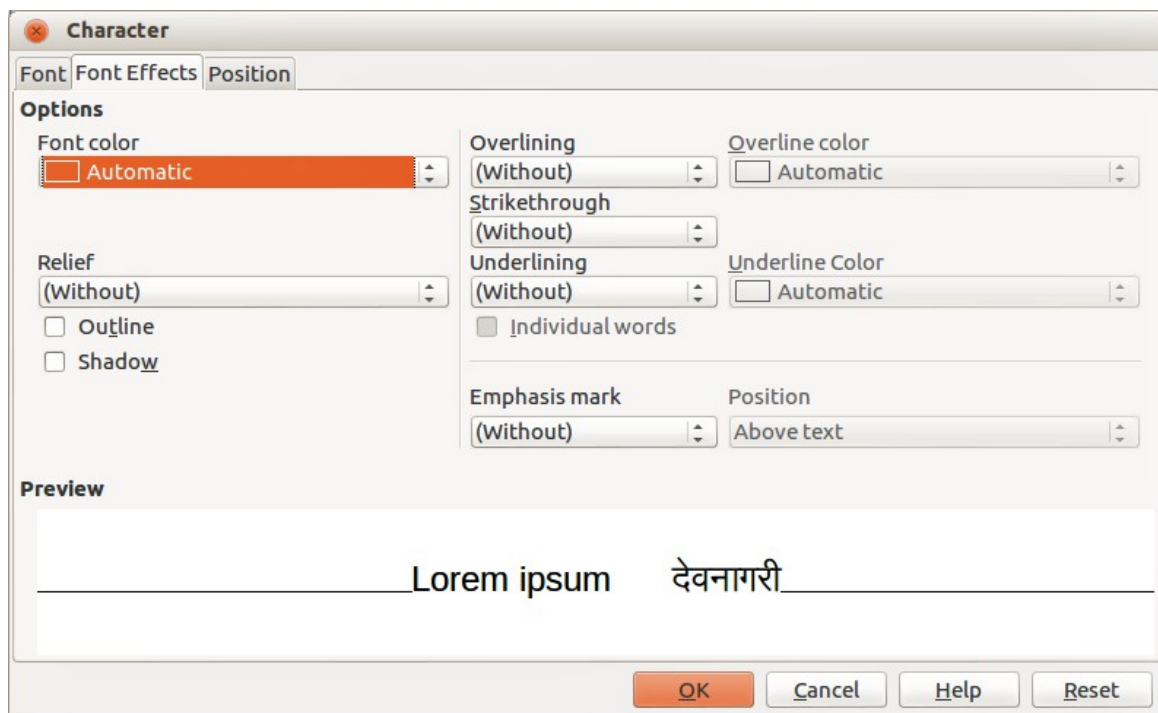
Character

Font | Font Effects | Position

Options

Font color
Automatic

Relief
(Without)
Outline
Shadow

Overlining
(Without)
Strikethrough
(Without)
Underlining
(Without)
Individual words

Overline color
Automatic

Underline Color
Automatic

Emphasis mark
(Without)

Position
Above text

Preview

Lorem ipsum देवनागरी

OK
Cancel
Help
Reset